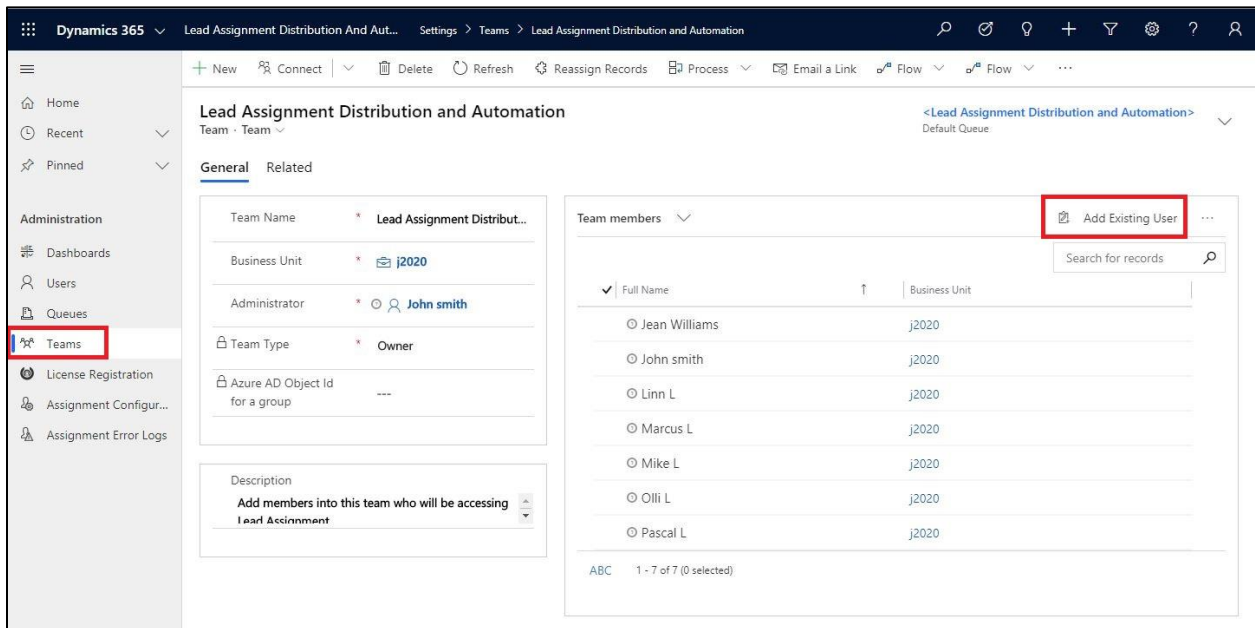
Dynamics 365 Lead Assignment Distribution And Aut... Settings > Teams > Lead Assignment Distribution and Automation

+ New Connect Delete Refresh Reassign Records Process Email a Link Flow Flow ...

Home
Recent
Pinned

Administration
Dashboards
Users
Queues
Teams
License Registration
Assignment Configur...
Assignment Error Logs

Lead Assignment Distribution and Automation
Team · Team

<Lead Assignment Distribution and Automation>
Default Queue

General Related

Team Name * Lead Assignment Distribut...
Business Unit * j2020
Administrator * John smith
Team Type * Owner
Azure AD Object Id for a group ---

Description
Add members into this team who will be accessing Lead Assignment

Team members

Add Existing User ...

Search for records

| Full Name | Business Unit |
|---|---|
| Jean Williams | j2020 |
| John smith | j2020 |
| Linn L | j2020 |
| Marcus L | j2020 |
| Mike L | j2020 |
| Olli L | j2020 |
| Pascal L | j2020 |

ABC 1 - 7 of 7 (0 selected)